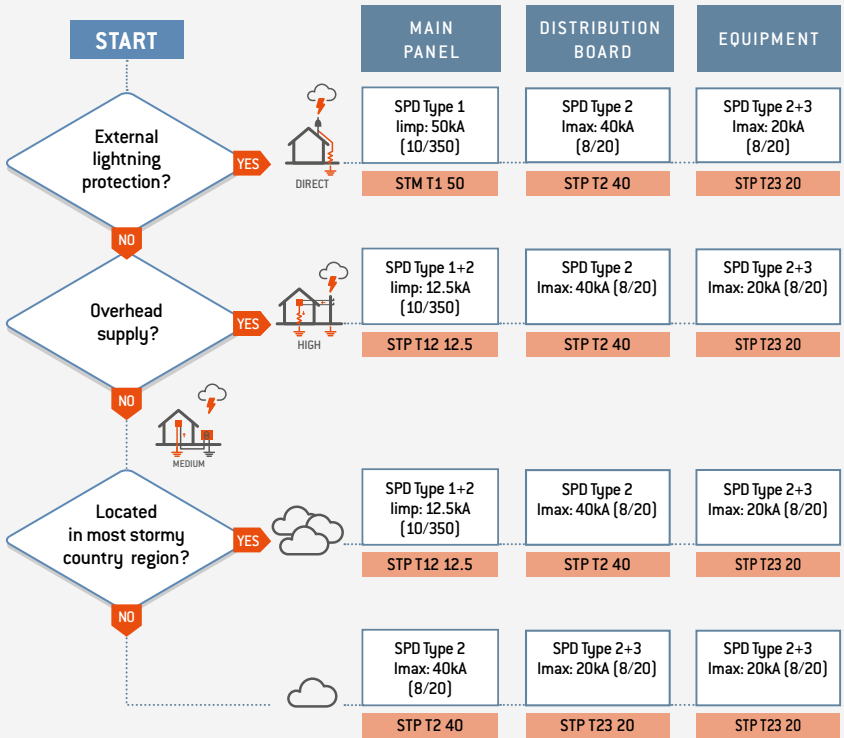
START

MAIN PANEL

DISTRIBUTION BOARD

EQUIPMENT

External lightning protection?

YES

DIRECT

SPD Type 1
limp: 50kA
(10/350)

STM T1 50

SPD Type 2
Imax: 40kA
(8/20)

STP T2 40

SPD Type 2+3
Imax: 20kA
(8/20)

STP T23 20

NO

Overhead supply?

YES

HIGH

SPD Type 1+2
limp: 12.5kA
(10/350)

STP T12 12.5

SPD Type 2
Imax: 40kA (8/20)

STP T2 40

SPD Type 2+3
Imax: 20kA (8/20)

STP T23 20

NO

MEDIUM

Located in most stormy country region?

YES

SPD Type 1+2
limp: 12.5kA
(10/350)

STP T12 12.5

SPD Type 2
Imax: 40kA (8/20)

STP T2 40

SPD Type 2+3
Imax: 20kA (8/20)

STP T23 20

NO

SPD Type 2
Imax: 40kA
(8/20)

STP T2 40

SPD Type 2+3
Imax: 20kA (8/20)

STP T23 20

SPD Type 2+3
Imax: 20kA (8/20)

STP T23 20